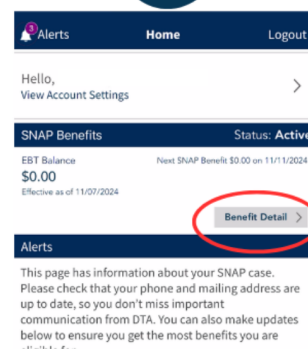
3 Alerts Home Logout

Hello,
View Account Settings

SNAP Benefits Status: Active

EBT Balance
$0.00
Effective as of 11/07/2024

Next SNAP Benefit $0.00 on 11/11/2024

Benefit Detail

Alerts

This page has information about your SNAP case. Please check that your phone and mailing address are up to date, so you don't miss important communication from DTA. You can also make updates below to ensure you get the most benefits you are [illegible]